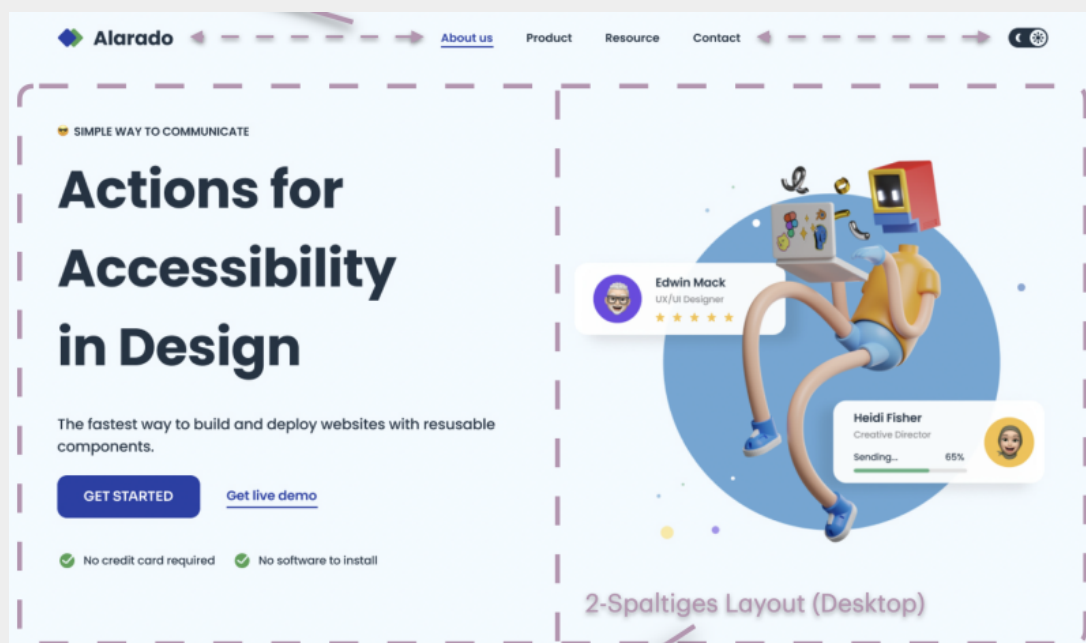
Alarado

About us Product Resource Contact

SIMPLE WAY TO COMMUNICATE

Actions for Accessibility in Design

The fastest way to build and deploy websites with resusable components.

GET STARTED Get live demo

No credit card required No software to install

Edwin Mack
UX/UI Designer

Heidi Fisher
Creative Director
Sending... 65%

2-Spaltiges Layout (Desktop)